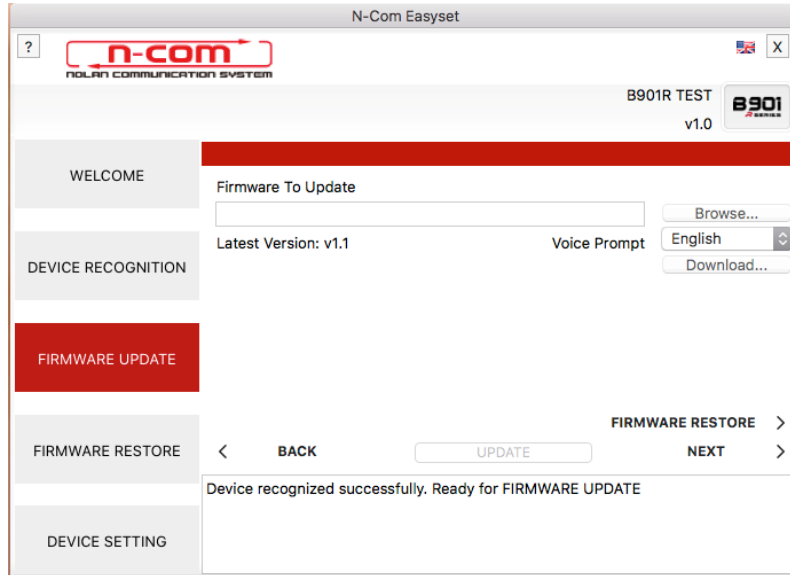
N-Com Easyset

?

n-com
NOLAN COMMUNICATION SYSTEM

X

B901R TEST
v1.0

B901
R SERIES

WELCOME

DEVICE RECOGNITION

FIRMWARE UPDATE

FIRMWARE RESTORE

DEVICE SETTING

Firmware To Update

Browse...

Latest Version: v1.1

Voice Prompt

English

Download...

FIRMWARE RESTORE >

< BACK

UPDATE

NEXT >

Device recognized successfully. Ready for FIRMWARE UPDATE